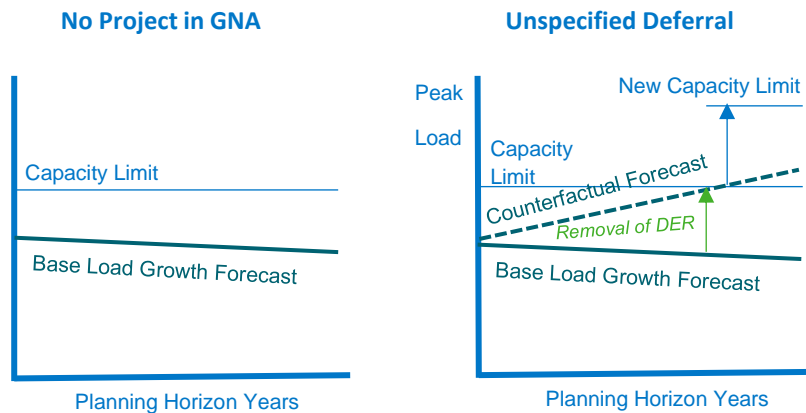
No Project in GNA

Capacity Limit

Base Load Growth Forecast

Planning Horizon Years

Unspecified Deferral

Peak Load

New Capacity Limit

Capacity Limit

Counterfactual Forecast

Removal of DER

Base Load Growth Forecast

Planning Horizon Years